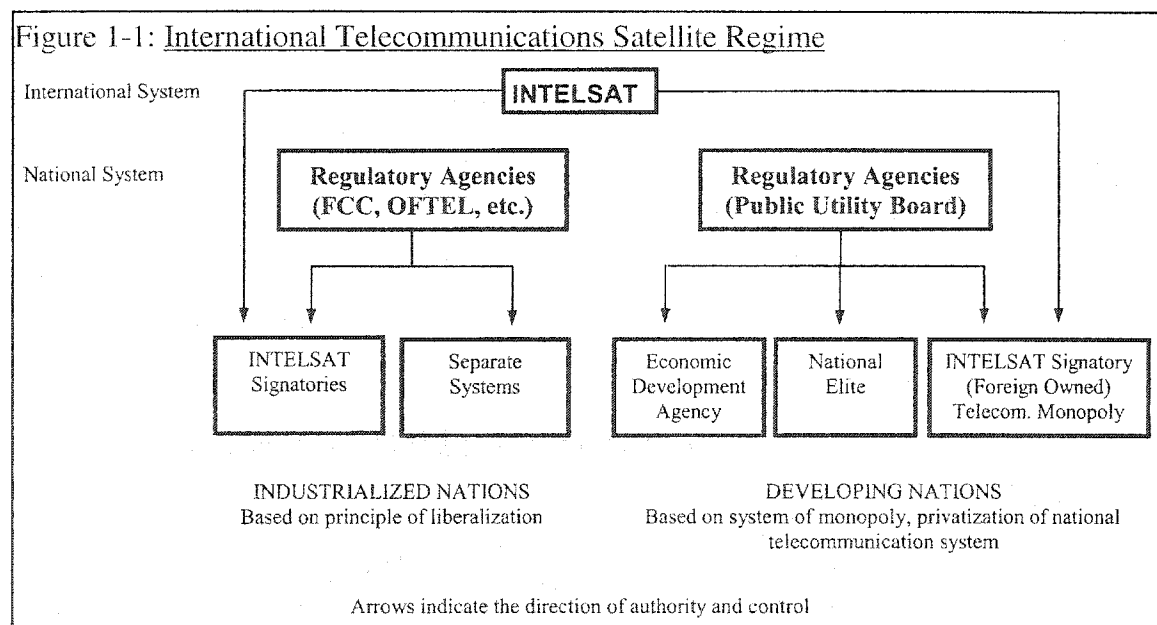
Figure 1-1: International Telecommunications Satellite Regime

International System

INTELSAT

National System

Regulatory Agencies (FCC, OFTEL, etc.)

Regulatory Agencies (Public Utility Board)

INTELSAT Signatories

Separate Systems

Economic Development Agency

National Elite

INTELSAT Signatory (Foreign Owned) Telecom. Monopoly

INDUSTRIALIZED NATIONS
Based on principle of liberalization

DEVELOPING NATIONS
Based on system of monopoly, privatization of national telecommunication system

Arrows indicate the direction of authority and control